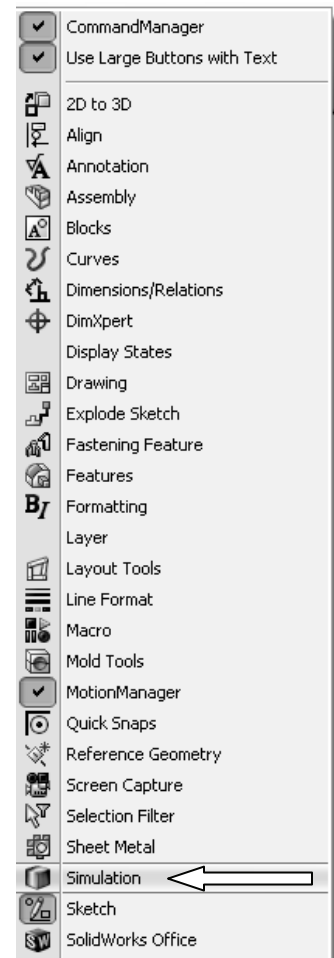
CommandManager
Use Large Buttons with Text
2D to 3D
Align
Annotation
Assembly
Blocks
Curves
Dimensions/Relations
DimXpert
Display States
Drawing
Explode Sketch
Fastening Feature
Features
Formatting
Layer
Layout Tools
Line Format
Macro
Mold Tools
MotionManager
Quick Snaps
Reference Geometry
Screen Capture
Selection Filter
Sheet Metal
Simulation
Sketch
SolidWorks Office